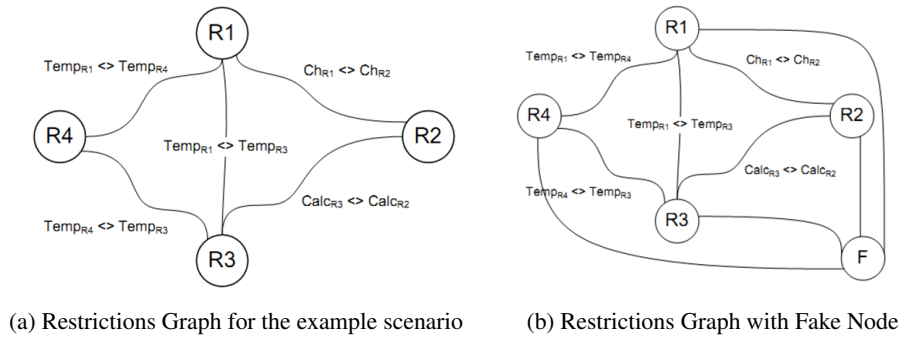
R1

$Temp_{R1}$ <> $Temp_{R4}$

$Ch_{R1}$ <> $Ch_{R2}$

R4

$Temp_{R1}$ <> $Temp_{R3}$

R2

$Calc_{R3}$ <> $Calc_{R2}$

$Temp_{R4}$ <> $Temp_{R3}$

R3

(a) Restrictions Graph for the example scenario

R1

$Temp_{R1}$ <> $Temp_{R4}$

$Ch_{R1}$ <> $Ch_{R2}$

R4

R2

$Temp_{R1}$ <> $Temp_{R3}$

$Calc_{R3}$ <> $Calc_{R2}$

$Temp_{R4}$ <> $Temp_{R3}$

R3

F

(b) Restrictions Graph with Fake Node